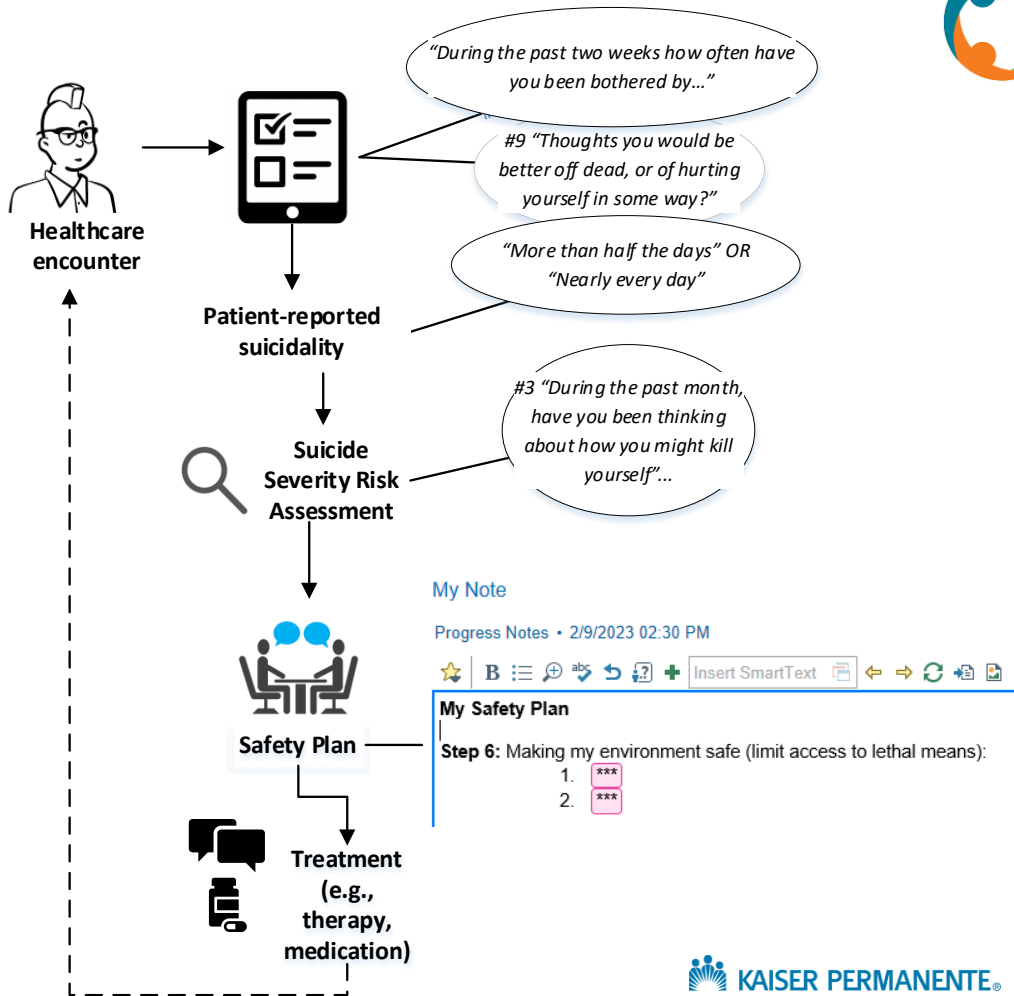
Healthcare encounter

"During the past two weeks how often have you been bothered by…"

#9 "Thoughts you would be better off dead, or of hurting yourself in some way?"

"More than half the days" OR "Nearly every day"

Patient-reported suicidality

#3 "During the past month, have you been thinking about how you might kill yourself"...

Suicide Severity Risk Assessment

My Note

Progress Notes • 2/9/2023 02:30 PM

Insert SmartText

My Safety Plan

Step 6: Making my environment safe (limit access to lethal means):

1. ***

2. ***

Safety Plan

Treatment (e.g., therapy, medication)

KAISER PERMANENTE®